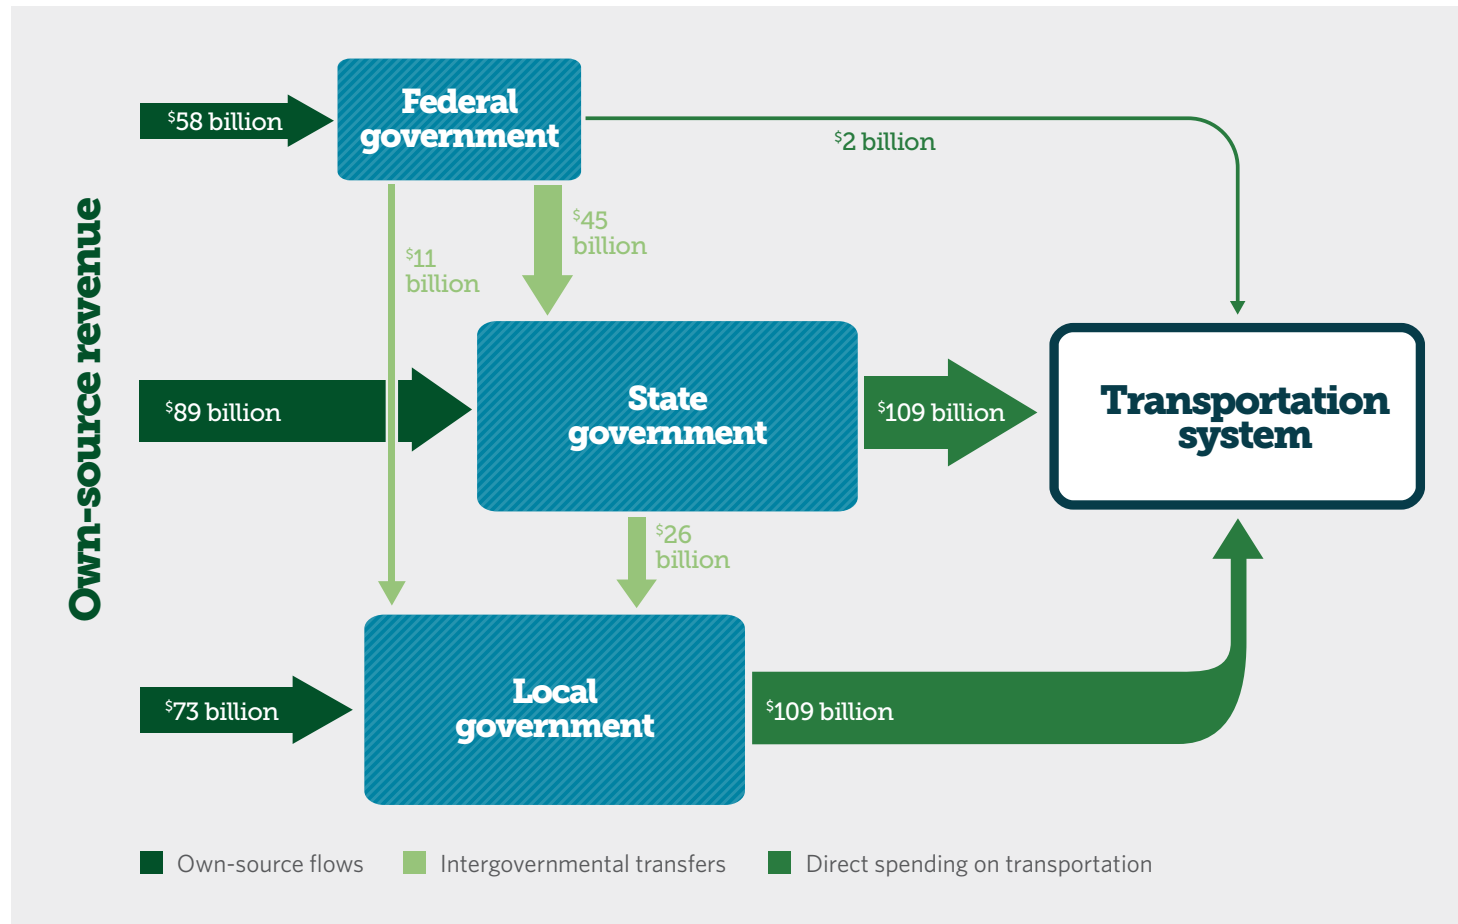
Own-source revenue

$^{\$}$58 billion

Federal government

$^{\$}$2 billion

$^{\$}$11 billion

$^{\$}$45 billion

$^{\$}$89 billion

State government

$^{\$}$109 billion

Transportation system

$^{\$}$26 billion

$^{\$}$73 billion

Local government

$^{\$}$109 billion

Own-source flows

Intergovernmental transfers

Direct spending on transportation